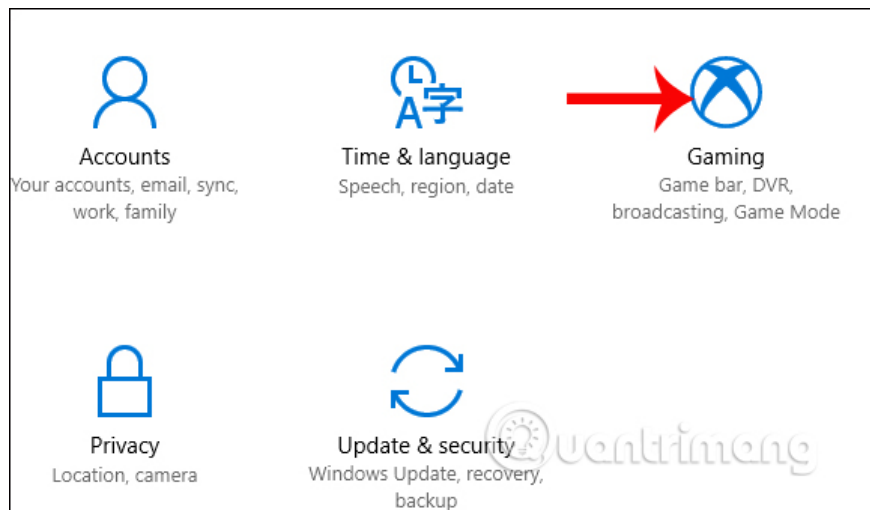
Accounts
Your accounts, email, sync, work, family

A字
Time & language
Speech, region, date

Gaming
Game bar, DVR, broadcasting, Game Mode

Privacy
Location, camera

Update & security
Windows Update, recovery, backup

quantrimang